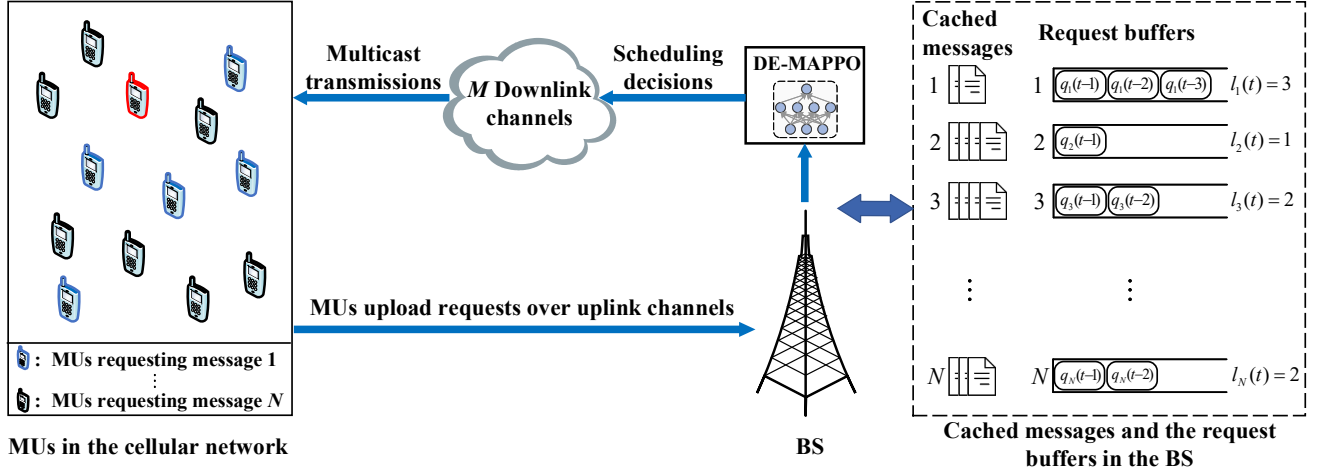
Multicast transmissions

$M$ Downlink channels

Scheduling decisions

DE-MAPPO

Cached messages

Request buffers

1 1 $q_1(t-1)$ $q_1(t-2)$ $q_1(t-3)$ $l_1(t)=3$

2 2 $q_2(t-1)$ $l_2(t)=1$

3 3 $q_3(t-1)$ $q_3(t-2)$ $l_3(t)=2$

⋮ ⋮

$N$ $N$ $q_N(t-1)$ $q_N(t-2)$ $l_N(t)=2$

MUs upload requests over uplink channels

: MUs requesting message 1
⋮
: MUs requesting message $N$

MUs in the cellular network

BS

Cached messages and the request buffers in the BS